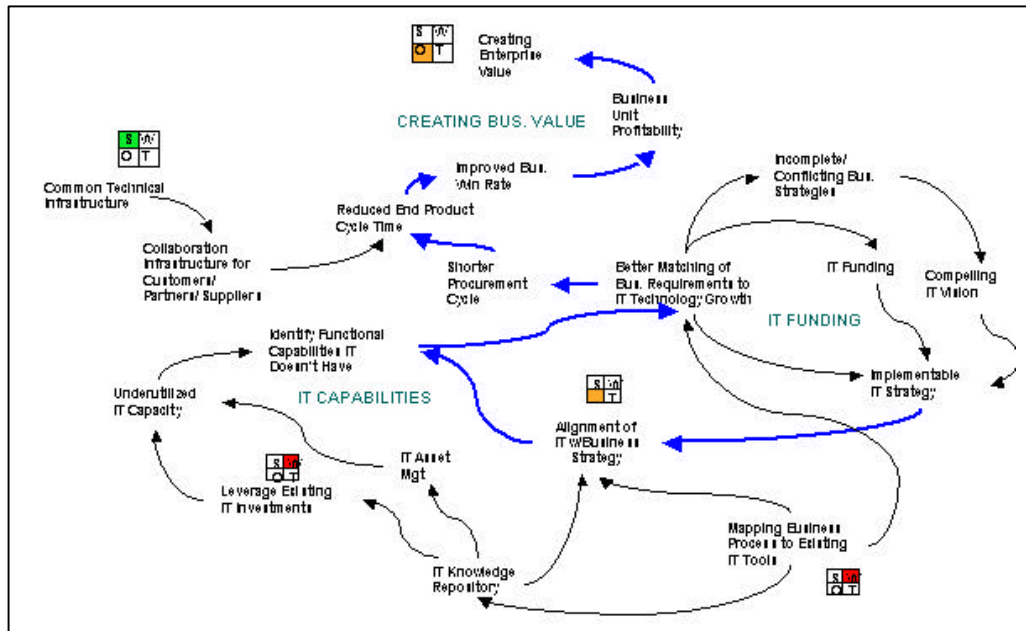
S W
O T

Creating Enterprise Value

Business Unit Profitability

CREATING BUS. VALUE

S W
O T

Common Technical Infrastructure

Improved Bus. Win Rate

Incomplete/ Conflicting Bus. Strategies

Reduced End Product Cycle Time

Collaboration Infrastructure for Customers/ Partners/ Suppliers

Shorter Procurement Cycle

Better Matching of Bus. Requirements to IT Technology Growth

IT Funding

Compelling IT Vision

IT FUNDING

Identify Functional Capabilities IT Doesn't Have

Implementable IT Strategy

Underutilized IT Capacity

IT CAPABILITIES

S W
O T

Alignment of IT w/Business Strategy

IT Asset Mgt

S W
O T

Leverage Existing IT Investments

Mapping Business Process to Existing IT Tools

IT Knowledge Repository

S W
O T